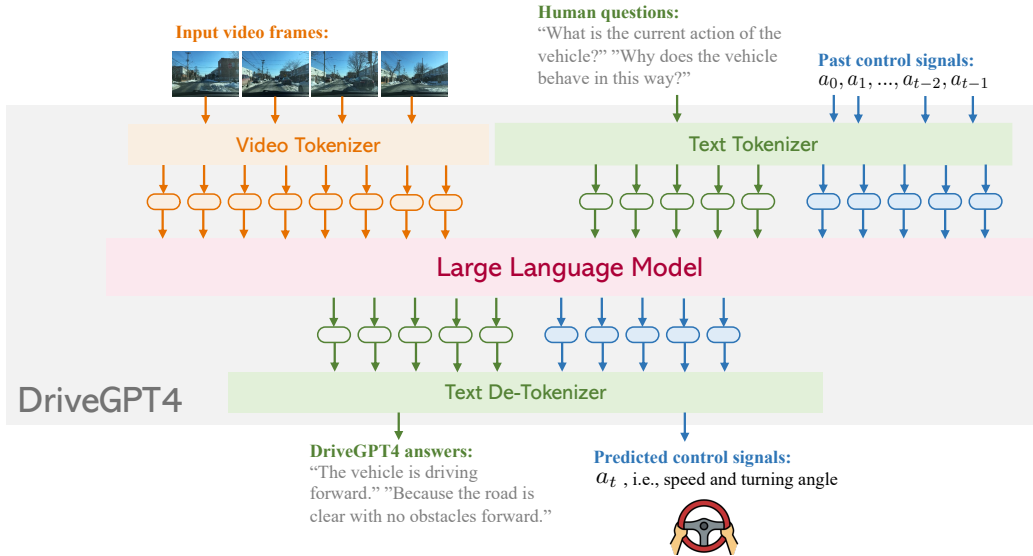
Input video frames:

Human questions:
“What is the current action of the vehicle?” ”Why does the vehicle behave in this way?”

Past control signals:
$a_0, a_1, ..., a_{t-2}, a_{t-1}$

Video Tokenizer

Text Tokenizer

Large Language Model

Text De-Tokenizer

DriveGPT4

DriveGPT4 answers:
“The vehicle is driving forward.” ”Because the road is clear with no obstacles forward.”

Predicted control signals:
$a_t$ , i.e., speed and turning angle